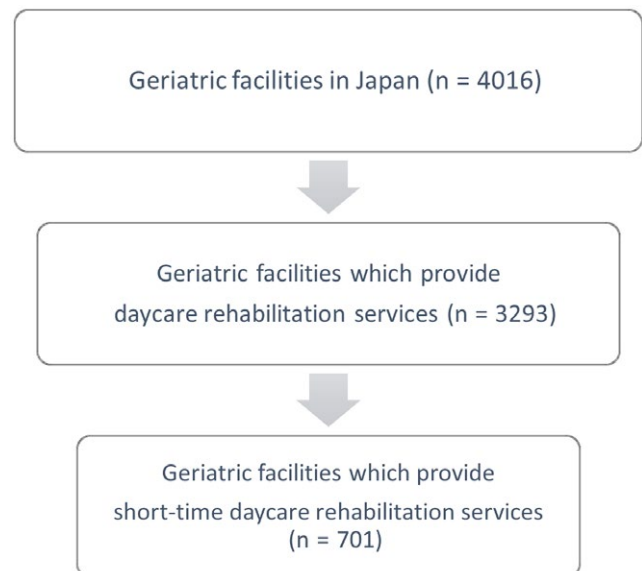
Geriatric facilities in Japan (n = 4016)

Geriatric facilities which provide daycare rehabilitation services (n = 3293)

Geriatric facilities which provide short-time daycare rehabilitation services (n = 701)